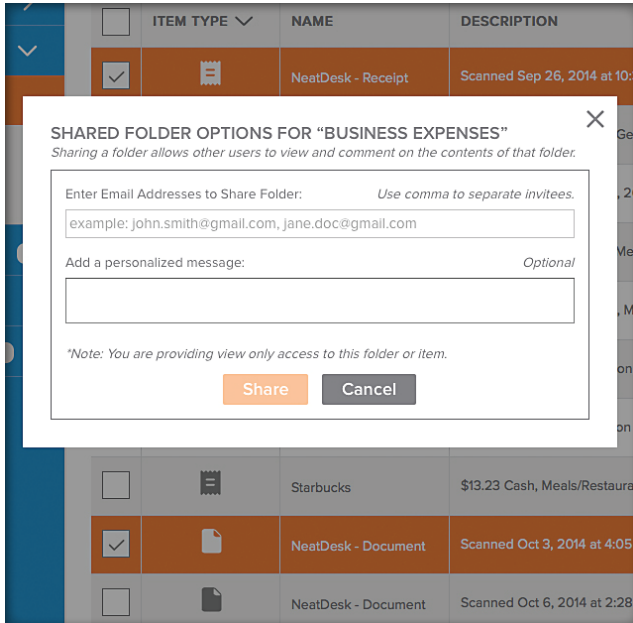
ITEM TYPE NAME DESCRIPTION

NeatDesk - Receipt Scanned Sep 26, 2014 at 10:

SHARED FOLDER OPTIONS FOR "BUSINESS EXPENSES"

Sharing a folder allows other users to view and comment on the contents of that folder.

Enter Email Addresses to Share Folder: Use comma to separate invitees.

example: john.smith@gmail.com, jane.doc@gmail.com

Add a personalized message: Optional

*Note: You are providing view only access to this folder or item.

Share Cancel

Starbucks $13.23 Cash, Meals/Restaura

NeatDesk - Document Scanned Oct 3, 2014 at 4:05

NeatDesk - Document Scanned Oct 6, 2014 at 2:28